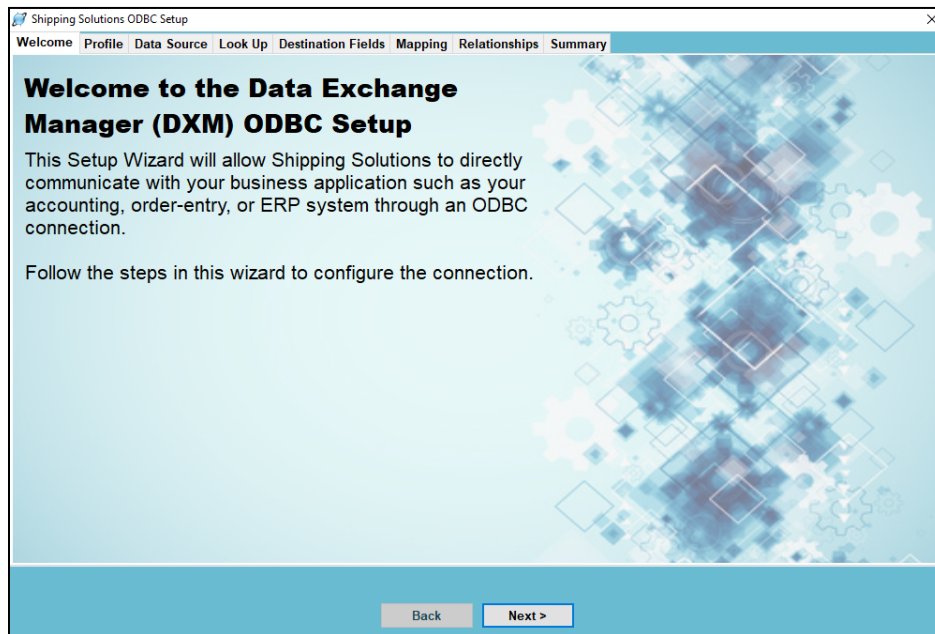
Shipping Solutions ODBC Setup

Welcome | Profile | Data Source | Look Up | Destination Fields | Mapping | Relationships | Summary

Welcome to the Data Exchange Manager (DXM) ODBC Setup

This Setup Wizard will allow Shipping Solutions to directly communicate with your business application such as your accounting, order-entry, or ERP system through an ODBC connection.

Follow the steps in this wizard to configure the connection.

Back

Next >